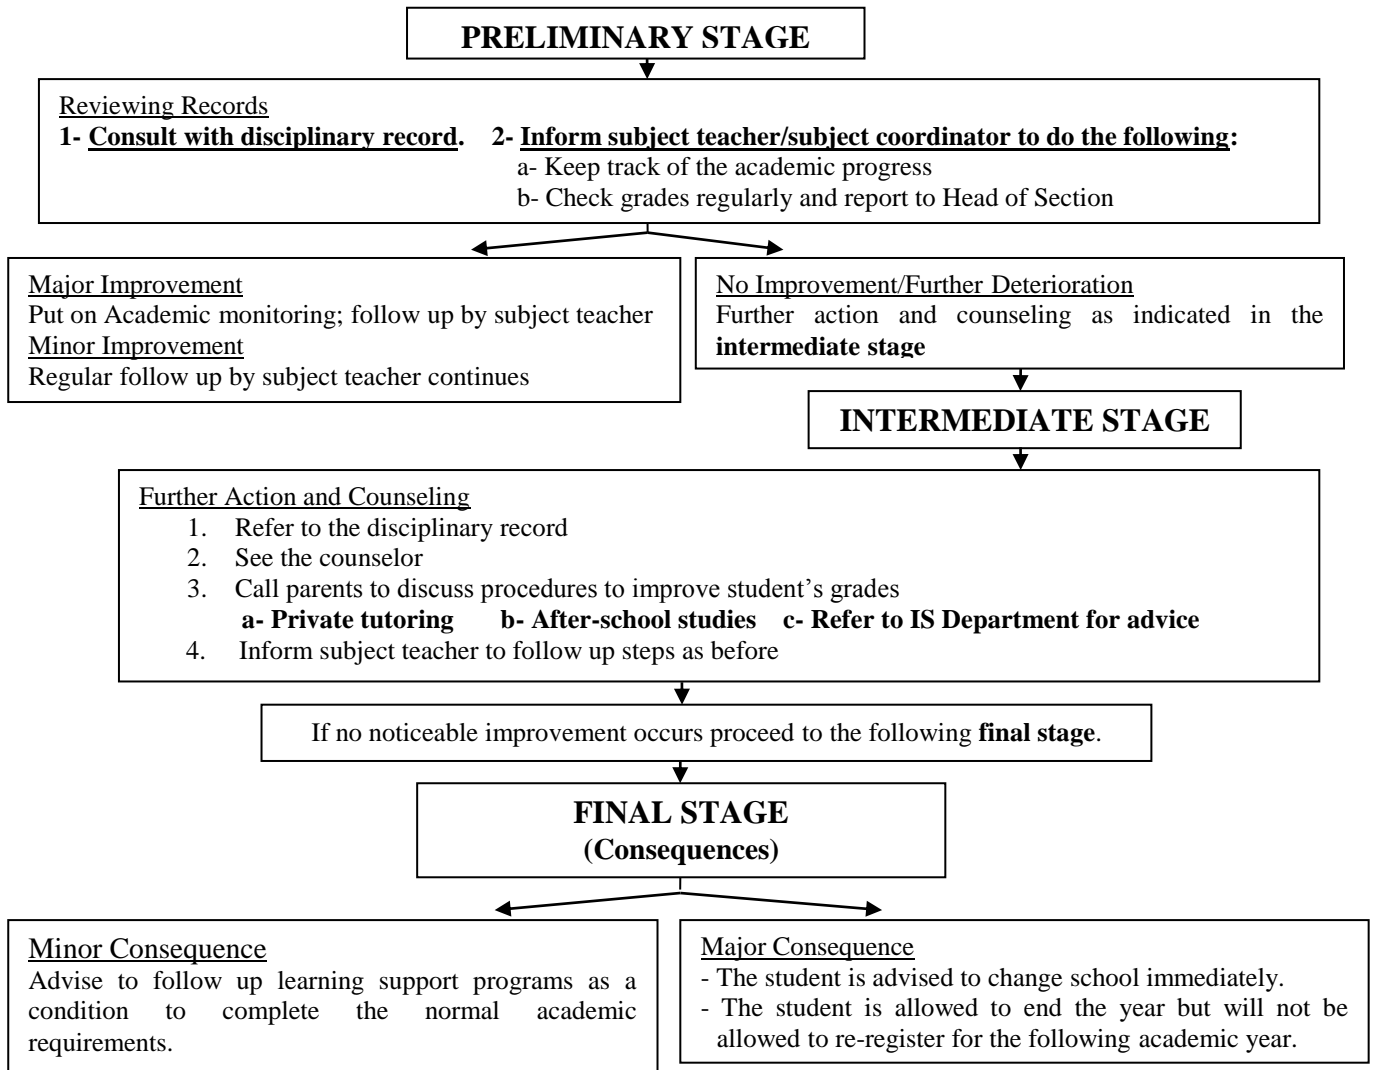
PRELIMINARY STAGE

Reviewing Records
1- Consult with disciplinary record. 2- Inform subject teacher/subject coordinator to do the following:
a- Keep track of the academic progress
b- Check grades regularly and report to Head of Section

Major Improvement
Put on Academic monitoring; follow up by subject teacher
Minor Improvement
Regular follow up by subject teacher continues

No Improvement/Further Deterioration
Further action and counseling as indicated in the intermediate stage

INTERMEDIATE STAGE

Further Action and Counseling
1. Refer to the disciplinary record
2. See the counselor
3. Call parents to discuss procedures to improve student's grades
a- Private tutoring b- After-school studies c- Refer to IS Department for advice
4. Inform subject teacher to follow up steps as before

If no noticeable improvement occurs proceed to the following final stage.

FINAL STAGE
(Consequences)

Minor Consequence
Advise to follow up learning support programs as a condition to complete the normal academic requirements.

Major Consequence
- The student is advised to change school immediately.
- The student is allowed to end the year but will not be allowed to re-register for the following academic year.